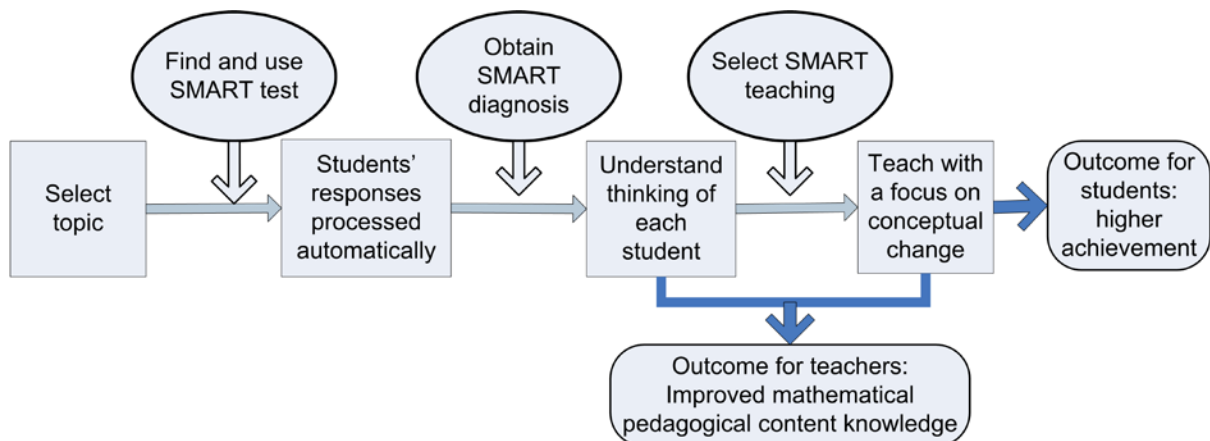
Find and use SMART test

Obtain SMART diagnosis

Select SMART teaching

Select topic

Students' responses processed automatically

Understand thinking of each student

Teach with a focus on conceptual change

Outcome for students: higher achievement

Outcome for teachers: Improved mathematical pedagogical content knowledge